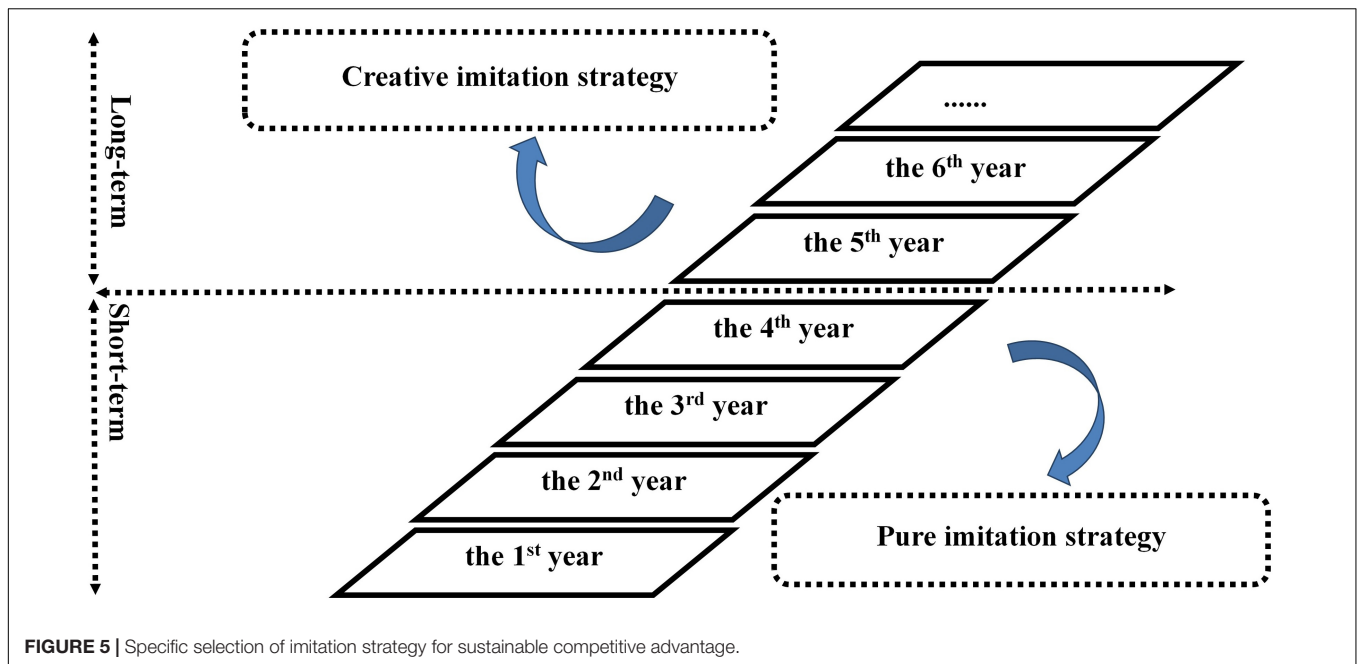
Long-term

Creative imitation strategy

......

the 6$^{th}$ year

the 5$^{th}$ year

Short-term

the 4$^{th}$ year

the 3$^{rd}$ year

the 2$^{nd}$ year

the 1$^{st}$ year

Pure imitation strategy

**FIGURE 5 |** Specific selection of imitation strategy for sustainable competitive advantage.